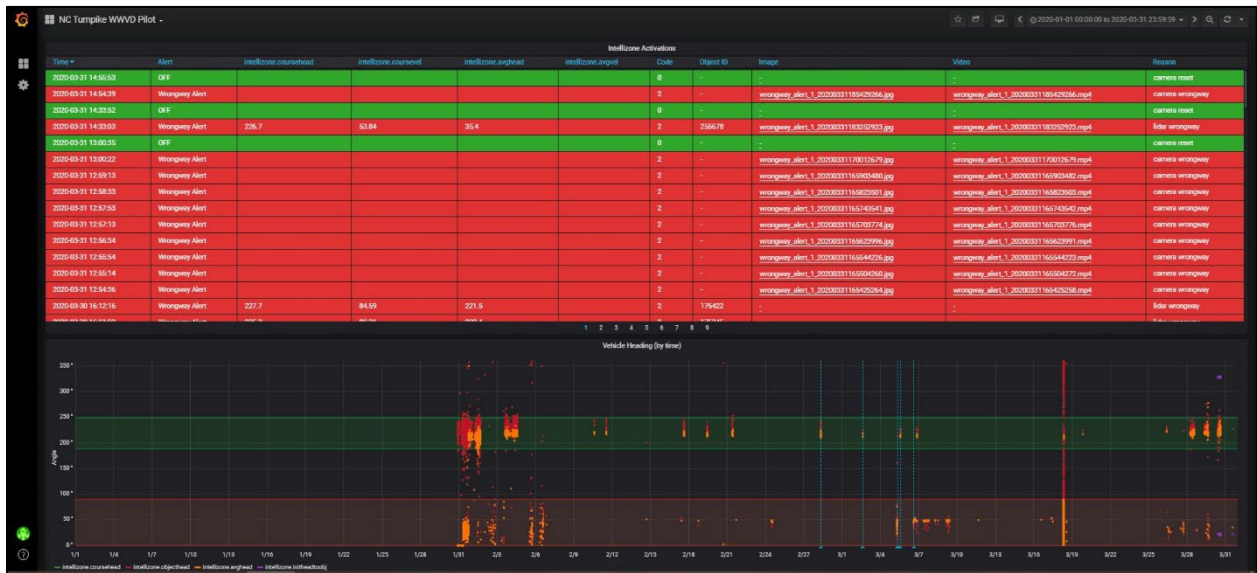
NC Turnpike WWVD Pilot -

2020-01-01 00:00:00 to 2020-03-31 23:59:59

Intellizone Activations

| Time | Alert | intellizone.coursehead | intellizone.coursevel | intellizone.avghead | intellizone.avgvel | Code | Object ID | Image | Video | Reason |
|---|---|---|---|---|---|---|---|---|---|---|
| 2020-03-31 14:55:53 | OFF | | | | | 0 | - | - | - | camera reset |
| 2020-03-31 14:54:39 | Wrongway Alert | | | | | 2 | - | wrongway_alert_1_20200331185429266.jpg | wrongway_alert_1_20200331185429266.mp4 | camera wrongway |
| 2020-03-31 14:33:52 | OFF | | | | | 0 | - | - | - | camera reset |
| 2020-03-31 14:33:03 | Wrongway Alert | 226.7 | 53.84 | 35.4 | | 2 | 256678 | wrongway_alert_1_20200331183252923.jpg | wrongway_alert_1_20200331183252923.mp4 | lidar wrongway |
| 2020-03-31 13:00:35 | OFF | | | | | 0 | - | - | - | camera reset |
| 2020-03-31 13:00:22 | Wrongway Alert | | | | | 2 | - | wrongway_alert_1_20200331170012679.jpg | wrongway_alert_1_20200331170012679.mp4 | camera wrongway |
| 2020-03-31 12:59:13 | Wrongway Alert | | | | | 2 | - | wrongway_alert_1_20200331165903480.jpg | wrongway_alert_1_20200331165903482.mp4 | camera wrongway |
| 2020-03-31 12:58:33 | Wrongway Alert | | | | | 2 | - | wrongway_alert_1_20200331165823601.jpg | wrongway_alert_1_20200331165823603.mp4 | camera wrongway |
| 2020-03-31 12:57:53 | Wrongway Alert | | | | | 2 | - | wrongway_alert_1_20200331165743541.jpg | wrongway_alert_1_20200331165743542.mp4 | camera wrongway |
| 2020-03-31 12:57:13 | Wrongway Alert | | | | | 2 | - | wrongway_alert_1_20200331165703774.jpg | wrongway_alert_1_20200331165703776.mp4 | camera wrongway |
| 2020-03-31 12:56:34 | Wrongway Alert | | | | | 2 | - | wrongway_alert_1_20200331165623996.jpg | wrongway_alert_1_20200331165623991.mp4 | camera wrongway |
| 2020-03-31 12:55:54 | Wrongway Alert | | | | | 2 | - | wrongway_alert_1_20200331165544226.jpg | wrongway_alert_1_20200331165544223.mp4 | camera wrongway |
| 2020-03-31 12:55:14 | Wrongway Alert | | | | | 2 | - | wrongway_alert_1_20200331165504260.jpg | wrongway_alert_1_20200331165504272.mp4 | camera wrongway |
| 2020-03-31 12:54:36 | Wrongway Alert | | | | | 2 | - | wrongway_alert_1_20200331165425264.jpg | wrongway_alert_1_20200331165425258.mp4 | camera wrongway |
| 2020-03-30 16:12:16 | Wrongway Alert | 227.7 | 84.59 | 221.5 | | 2 | 175422 | - | - | lidar wrongway |

1 2 3 4 5 6 7 8 9

Vehicle Heading (by time)

350° 300° 250° 200° 150° 100° 50° 0°

Angle

1/1 1/4 1/7 1/10 1/13 1/16 1/19 1/22 1/25 1/28 1/31 2/3 2/6 2/9 2/12 2/15 2/18 2/21 2/24 2/27 3/1 3/4 3/7 3/10 3/13 3/16 3/19 3/22 3/25 3/28 3/31

intellizone.coursehead intellizone.objecthead intellizone.avghead intellizone.initheadtoobj